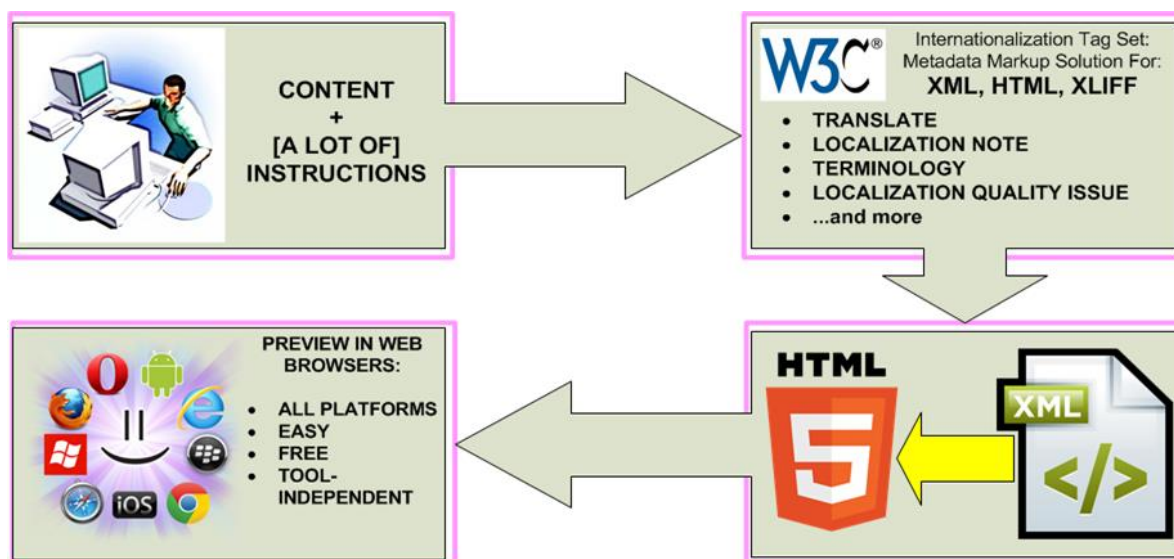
CONTENT
+
[A LOT OF]
INSTRUCTIONS

W3C®

Internationalization Tag Set:
Metadata Markup Solution For:
XML, HTML, XLIFF

- TRANSLATE
- LOCALIZATION NOTE
- TERMINOLOGY
- LOCALIZATION QUALITY ISSUE
- ...and more

PREVIEW IN WEB BROWSERS:

- ALL PLATFORMS
- EASY
- FREE
- TOOL-INDEPENDENT

iOS

HTML

5

XML

</>